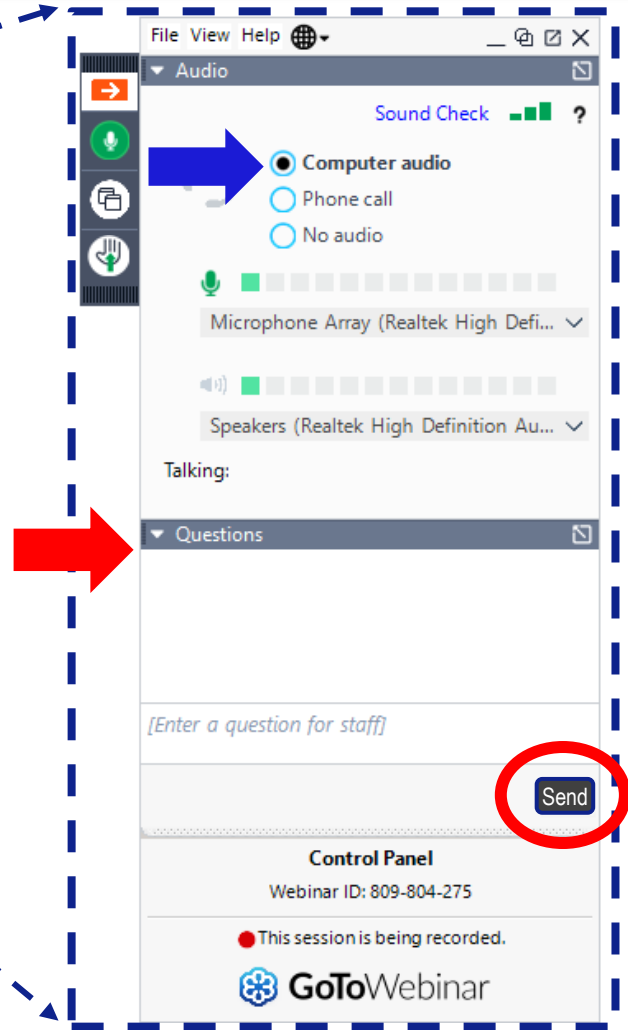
File View Help

Audio

Sound Check ?

Computer audio
Phone call
No audio

Microphone Array (Realtek High Defi...

Speakers (Realtek High Definition Au...

Talking:

Questions

[Enter a question for staff]

Send

Control Panel
Webinar ID: 809-804-275

This session is being recorded.

GoToWebinar